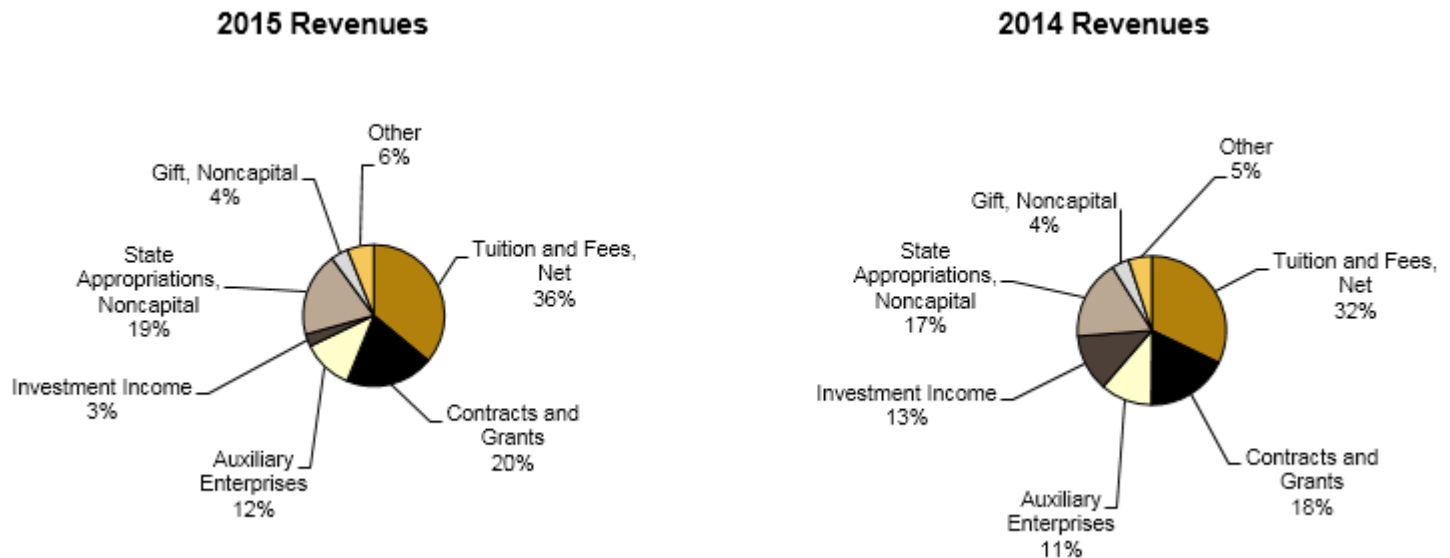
2015 Revenues

Other
6%

Gift, Noncapital
4%

State
Appropriations,
Noncapital
19%

Tuition and Fees,
Net
36%

Investment Income
3%

Contracts and
Grants
20%

Auxiliary
Enterprises
12%

2014 Revenues

Other
5%

Gift, Noncapital
4%

State
Appropriations,
Noncapital
17%

Tuition and Fees,
Net
32%

Investment Income
13%

Contracts and
Grants
18%

Auxiliary
Enterprises
11%